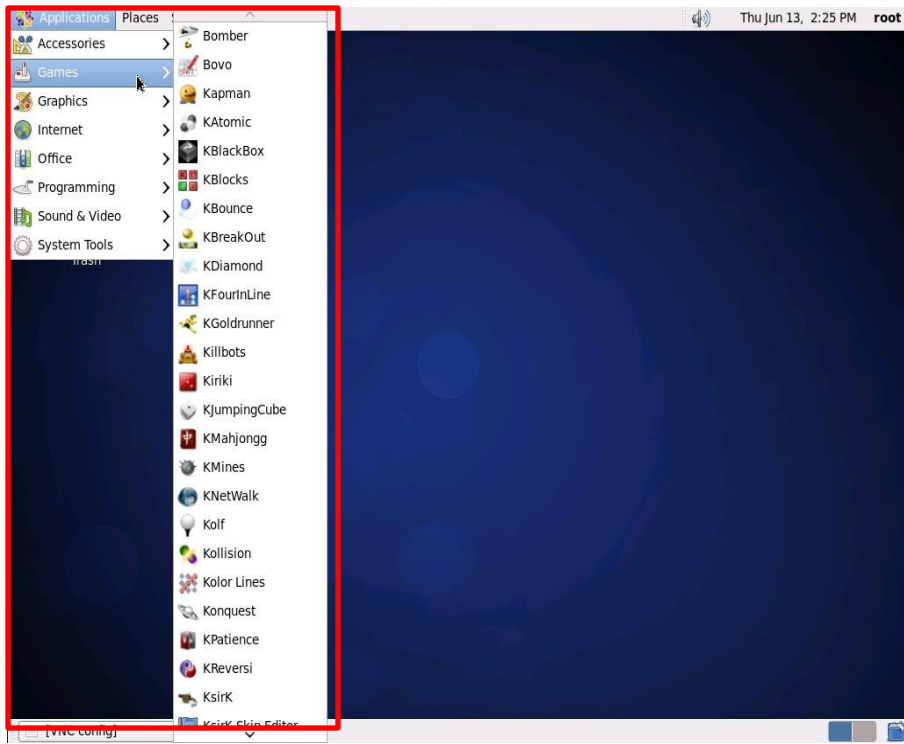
Applications Places

Thu Jun 13, 2:25 PM root

Accessories
Games
Graphics
Internet
Office
Programming
Sound & Video
System Tools

Trash

Bomber
Bovo
Kapman
KAtomic
KBlackBox
KBlocks
KBounce
KBreakOut
KDiamond
KFourInLine
KGoldrunner
Killbots
Kiriki
KJumpingCube
KMahjongg
KMines
KNetWalk
Kolf
Kollision
Kolor Lines
Konquest
KPatience
KReversi
KsirK
KsirK Skin Editor

[VNC config]